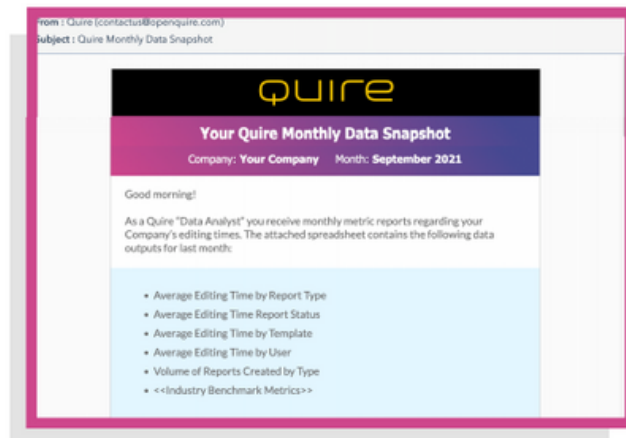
rom : Quire (contactus@openquire.com)
ubject : Quire Monthly Data Snapshot

QUIRE

Your Quire Monthly Data Snapshot

Company: Your Company Month: September 2021

Good morning!

As a Quire "Data Analyst" you receive monthly metric reports regarding your Company's editing times. The attached spreadsheet contains the following data outputs for last month:

- Average Editing Time by Report Type
- Average Editing Time Report Status
- Average Editing Time by Template
- Average Editing Time by User
- Volume of Reports Created by Type
- <<Industry Benchmark Metrics>>